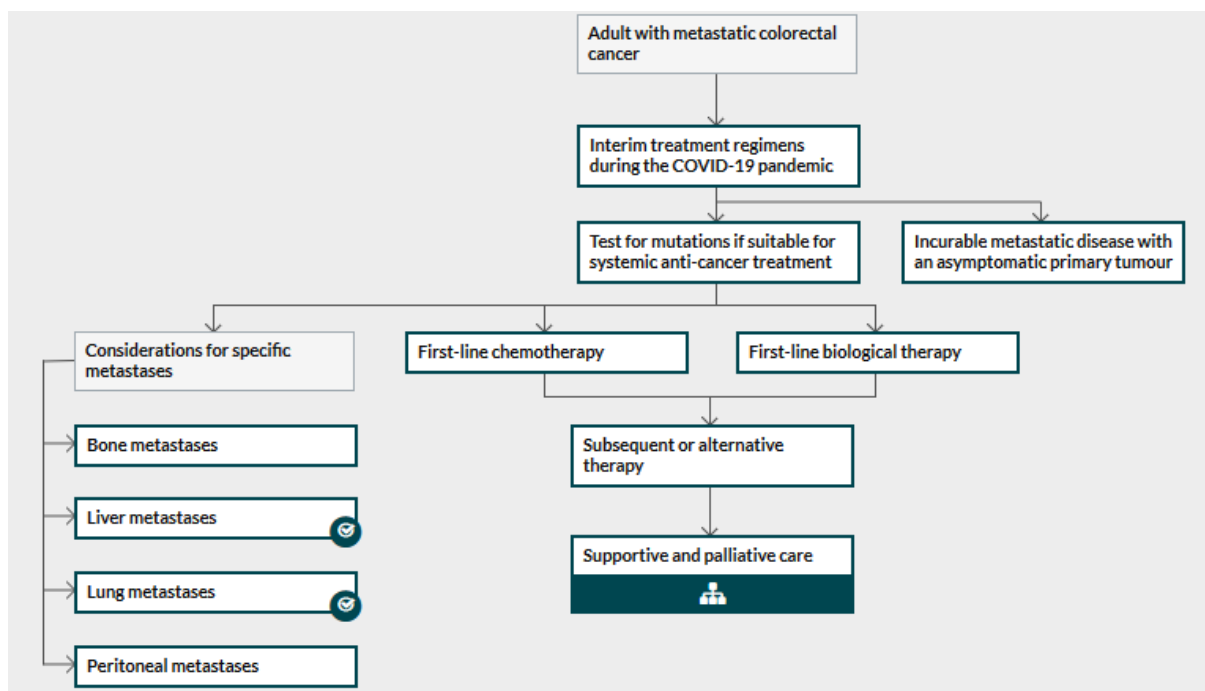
Adult with metastatic colorectal cancer

Interim treatment regimens during the COVID-19 pandemic

Test for mutations if suitable for systemic anti-cancer treatment

Incurable metastatic disease with an asymptomatic primary tumour

Considerations for specific metastases

First-line chemotherapy

First-line biological therapy

Bone metastases

Liver metastases

Lung metastases

Peritoneal metastases

Subsequent or alternative therapy

Supportive and palliative care